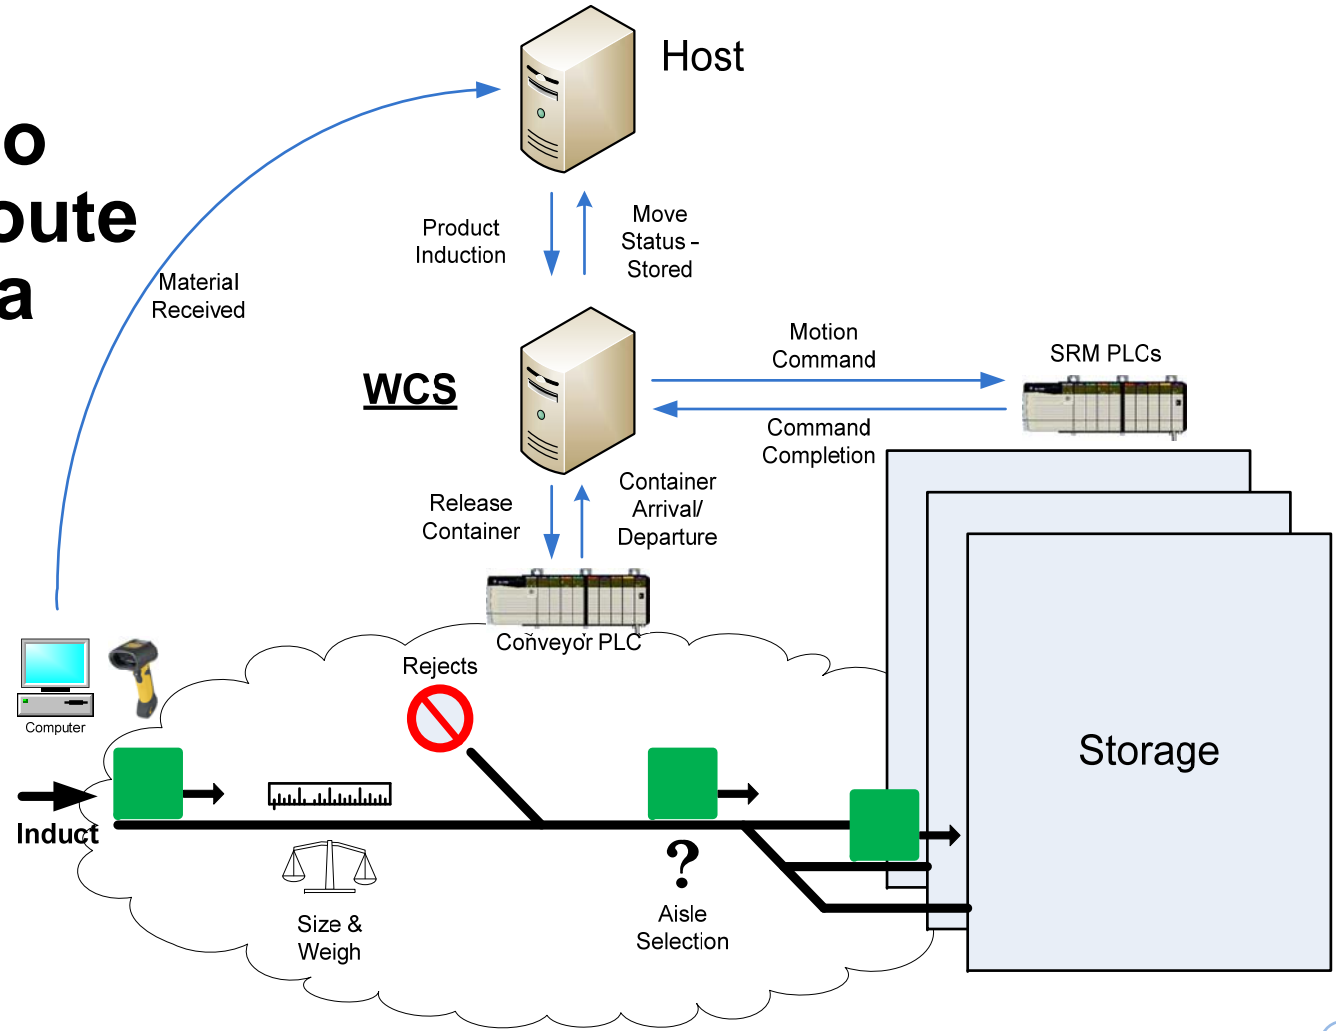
o
bute
a

Host

Product Induction

Move Status - Stored

Material Received

WCS

Motion Command

SRM PLCs

Command Completion

Release Container

Container Arrival/ Departure

Conveyor PLC

Rejects

Computer

Storage

Induct

Size & Weigh

?

Aisle Selection